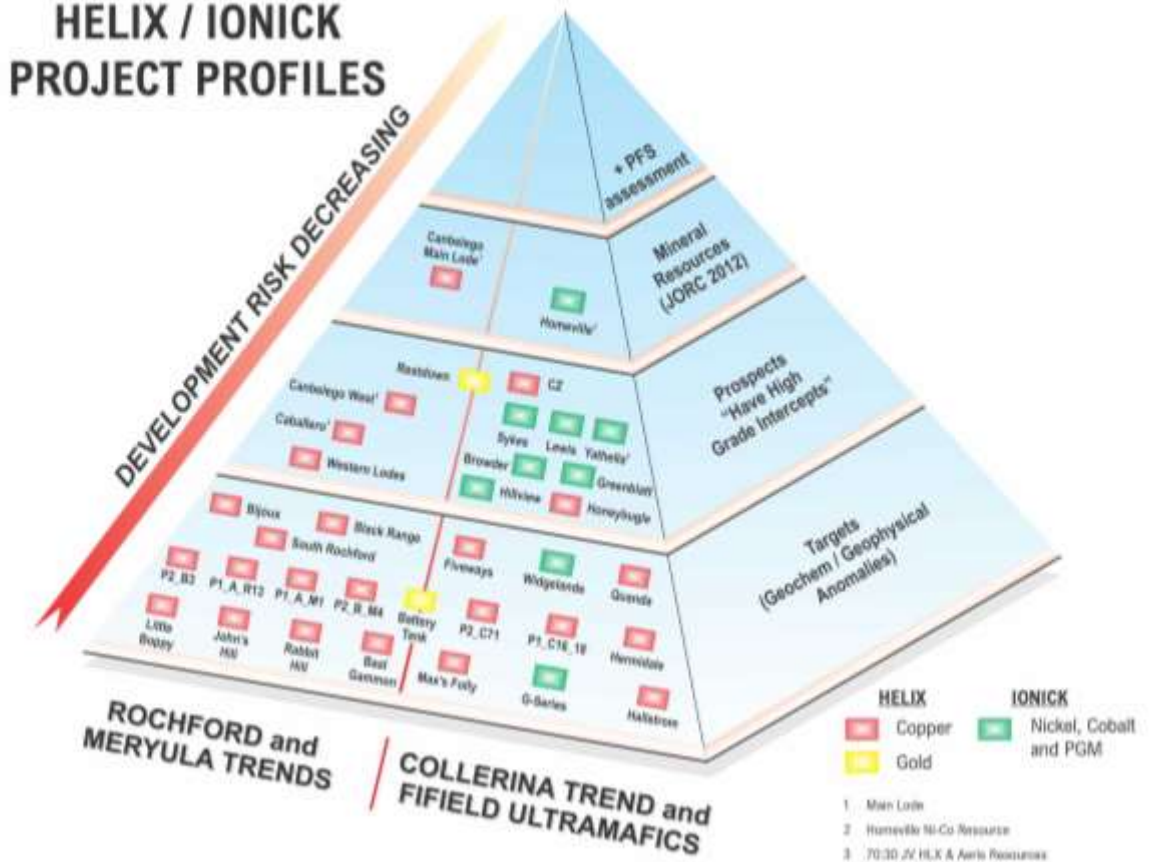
HELIX / IONICK PROJECT PROFILES

DEVELOPMENT RISK DECREASING

+ PFS assessment

Mineral Resources (JORC 2012)

Canbelego Main Lode¹

Homeville²

Prospects "Have High Grade Intercepts"

Restdown

CZ

Canbelego West¹

Caballero³

Western Lodes

Sykes

Lewis

Yathella³

Browder

Greenblatt

Hillview

Honeybugle

Targets (Geochem / Geophysical Anomalies)

Bijoux

Black Range

South Rochford

P2_B3

P1_A_R13

P1_A_M1

P2_B_M4

Battery Tank

Fiveways

Widgelands

Quanda

Little Boppy

John's Hill

Rabbit Hill

Bast Gammon

Max's Folly

P2_C71

P1_C16_18

Hermidale

G-Series

Hallstrom

ROCHFORD and MERYULA TRENDS

COLLERINA TREND and FIFIELD ULTRAMAFICS

HELIX

Copper

Gold

IONICK

Nickel, Cobalt and PGM

1 Main Lode

2 Homeville Ni-Co Resource

3 70:30 JV HLX & Aeris Resources